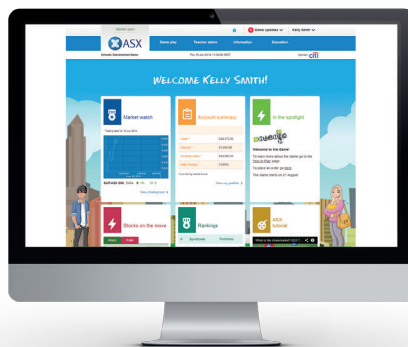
ASX

Game play
Teacher admin
Information
Education

Game Updates
Kelly Smith

citi

WELCOME KELLY SMITH!

Market watch

Account summary

In the spotlight

Welcome to the Game!

Stocks on the move

Rankings

ASX tutorial

Rises
Falls

Syndicate
Portfolio